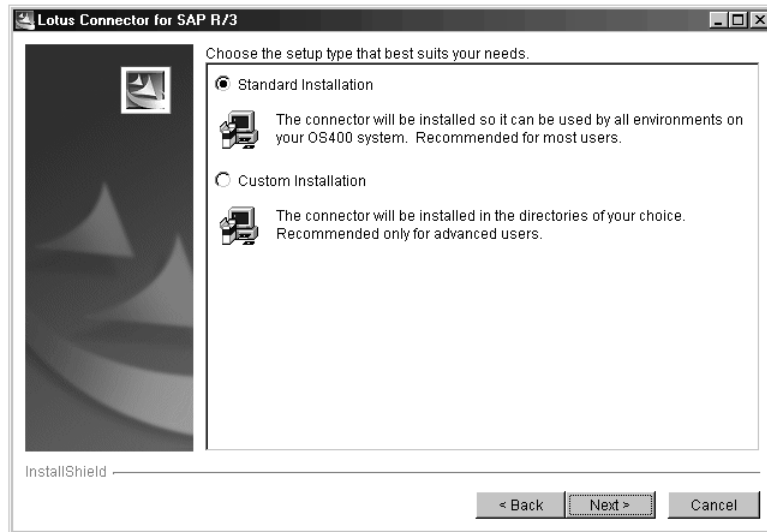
Lotus Connector for SAP R/3

Choose the setup type that best suits your needs.

Standard Installation

The connector will be installed so it can be used by all environments on your OS400 system. Recommended for most users.

Custom Installation

The connector will be installed in the directories of your choice. Recommended only for advanced users.

InstallShield

< Back Next > Cancel